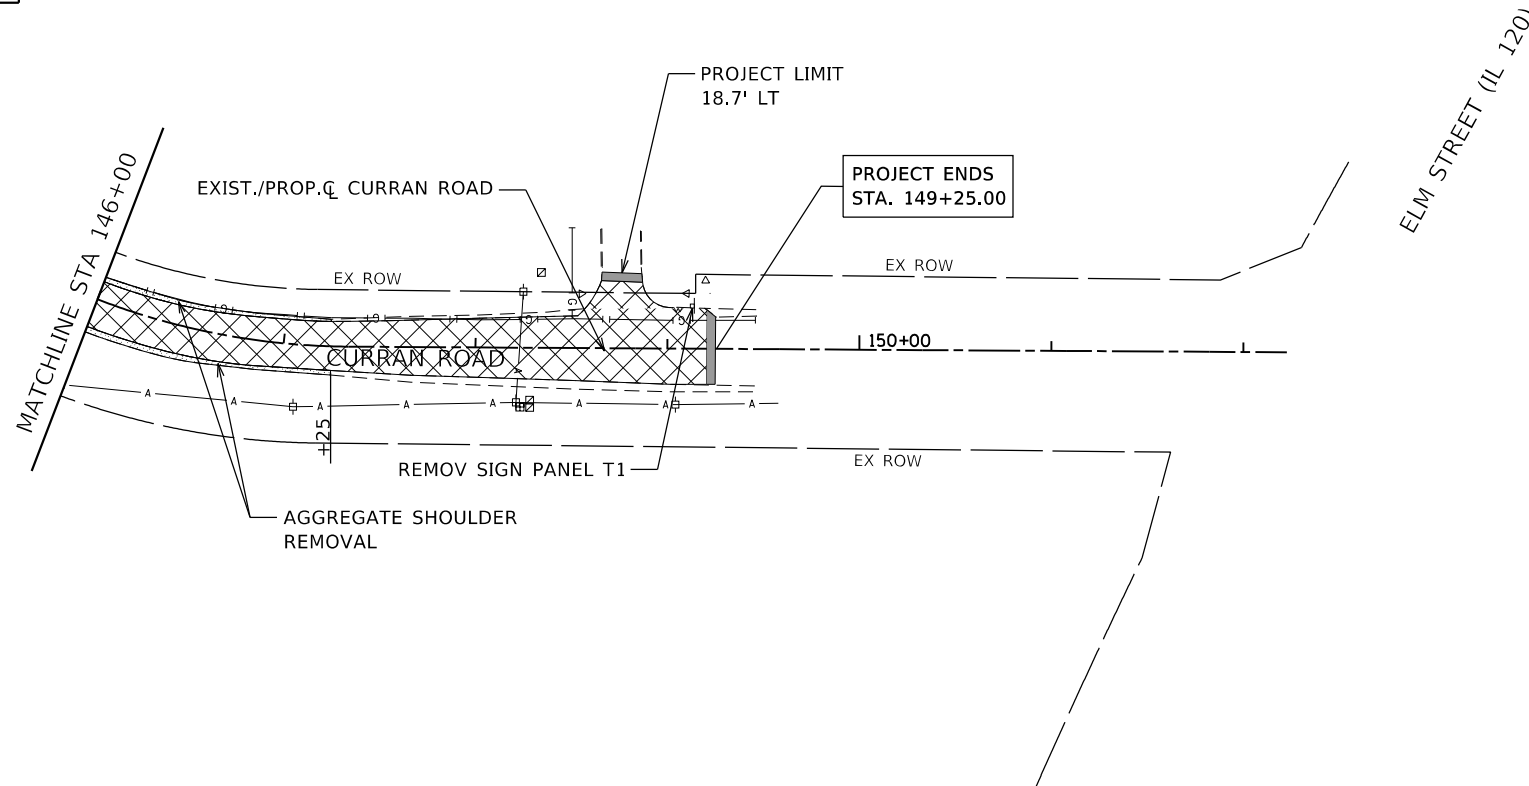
PROJECT LIMIT
18.7' LT

ELM STREET (IL 120)

MATCHLINE STA 146+00

EXIST./PROP.℄ CURRAN ROAD

PROJECT ENDS
STA. 149+25.00

EX ROW

EX ROW

CURRAN ROAD

150+00

+25

REMOV SIGN PANEL T1

EX ROW

AGGREGATE SHOULDER
REMOVAL